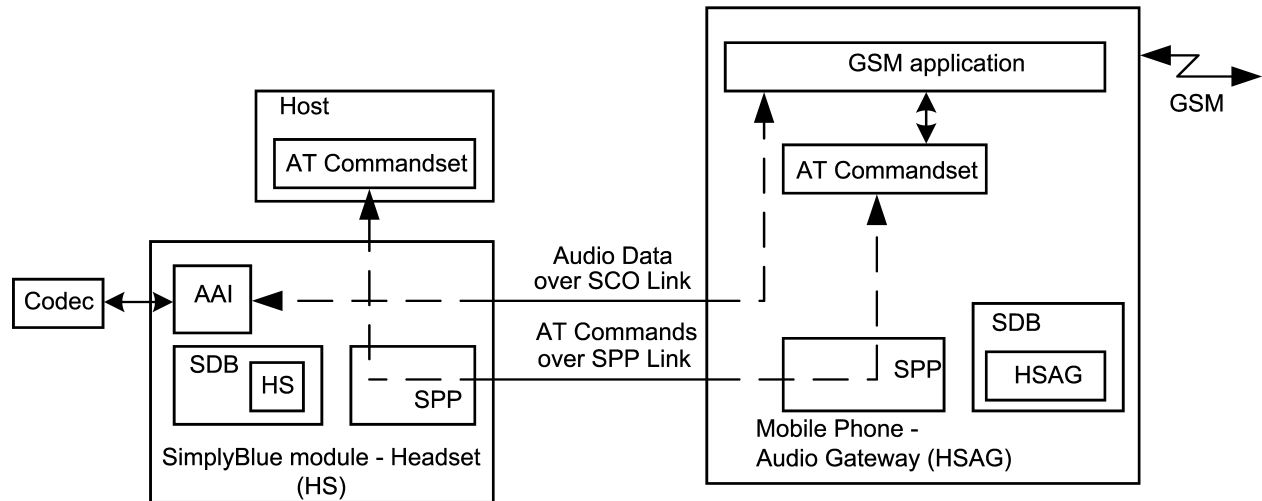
Host

AT Commandset

Codec

AAI

SDB

HS

SPP

SimplyBlue module - Headset (HS)

Audio Data over SCO Link

AT Commands over SPP Link

GSM application

GSM

AT Commandset

SPP

SDB

HSAG

Mobile Phone - Audio Gateway (HSAG)